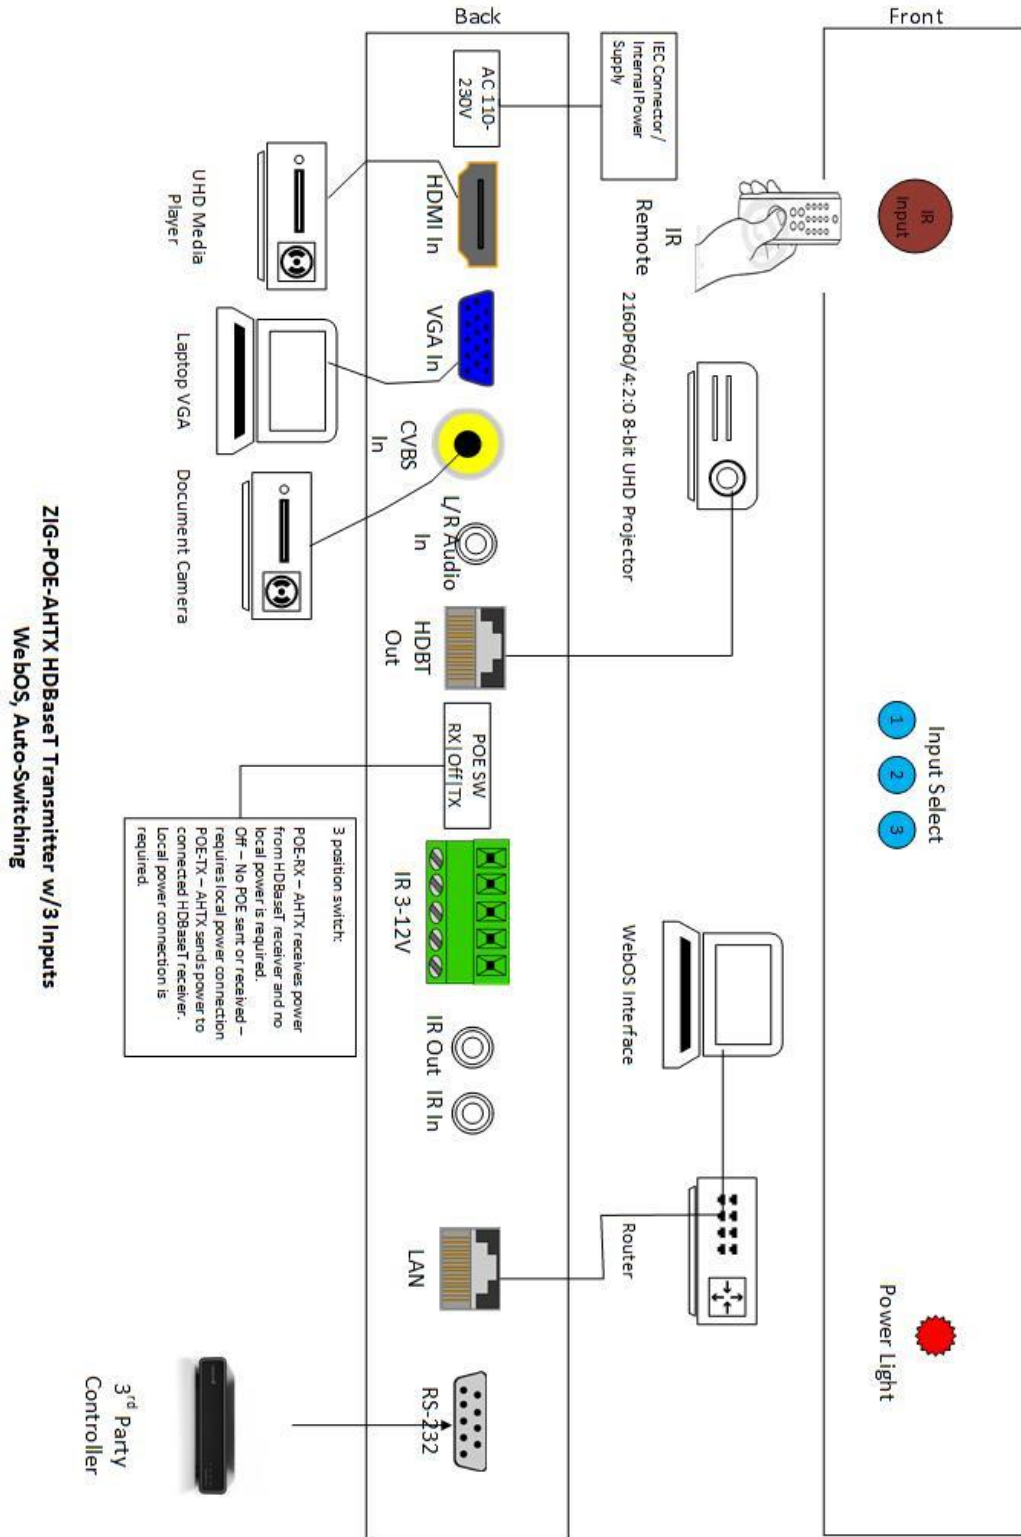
Back

Front

AC 110-230V

IEC Connector / Internal Power Supply

IR Input

IR Remote

HDMI In

UHD Media Player

VGA In

Laptop VGA

2160P60/4:2:0 8-bit UHD Projector

CVBS In

L/R Audio In

Document Camera

HDBT Out

Input Select

1

2

3

POE SW
RX | Off | TX

3 position switch:
POE-RX – AHTX receives power from HDBaseT receiver and no local power is required.
Off – No POE sent or received – requires local power connection
POE-TX – AHTX sends power to connected HDBaseT receiver. Local power connection is required.

IR 3-12V

WebOS Interface

IR Out

IR In

LAN

Router

Power Light

RS-232

3$^{rd}$ Party Controller

ZIG-POE-AHTX HDBaseT Transmitter w/3 Inputs WebOS, Auto-Switching